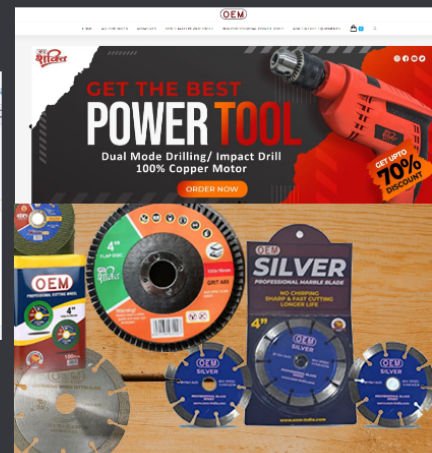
OEM

GET THE BEST
POWER TOOL
Dual Mode Drilling/ Impact Drill
100% Copper Motor
ORDER NOW
GET UPTO
70%
DISCOUNT

OEM
4"
FLAP DISC
SILVER
PROFESSIONAL MARBLE BLADE
NO CHIPPING
SHARP & FAST CUTTING
LONGER LIFE
OEM
SILVER
4"
OEM
SILVER
OEM
SILVER